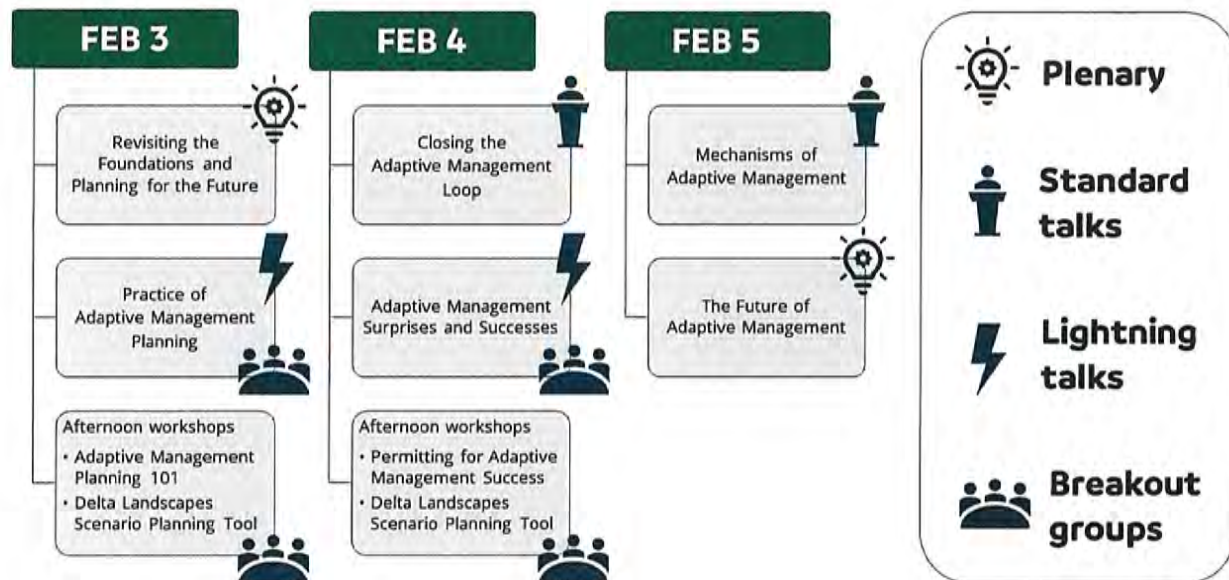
FEB 3

Revisiting the Foundations and Planning for the Future

Practice of Adaptive Management Planning

Afternoon workshops
• Adaptive Management Planning 101
• Delta Landscapes Scenario Planning Tool

FEB 4

Closing the Adaptive Management Loop

Adaptive Management Surprises and Successes

Afternoon workshops
• Permitting for Adaptive Management Success
• Delta Landscapes Scenario Planning Tool

FEB 5

Mechanisms of Adaptive Management

The Future of Adaptive Management

Plenary

Standard talks

Lightning talks

Breakout groups